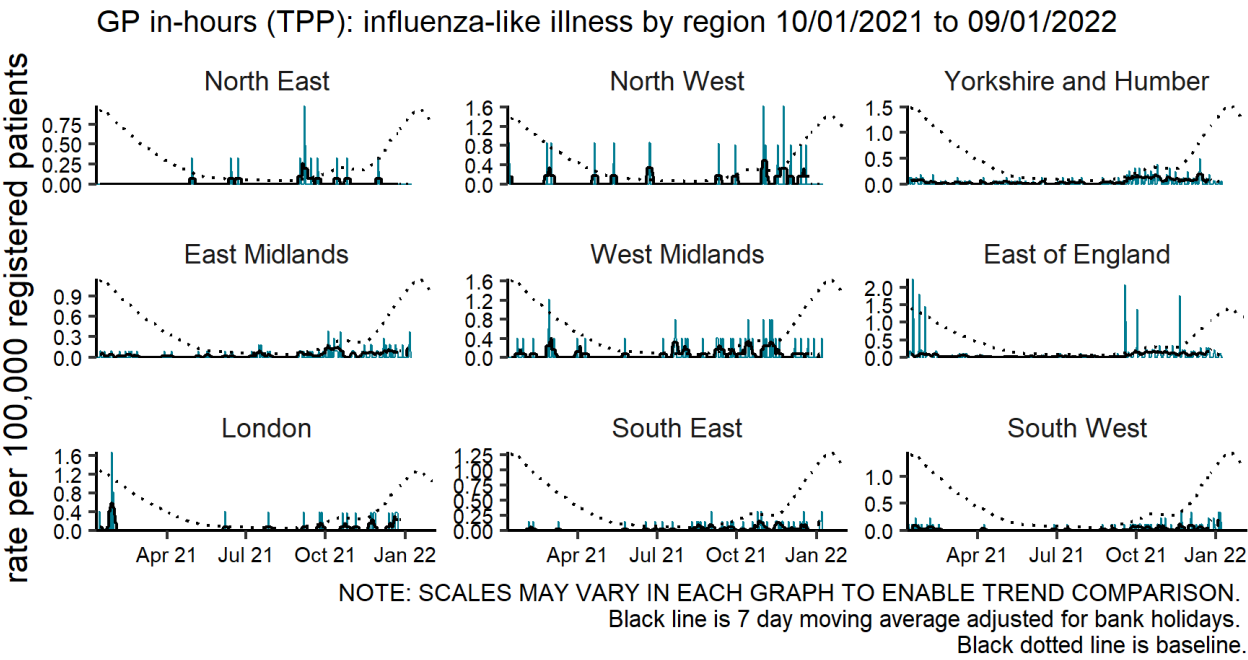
GP in-hours (TPP): influenza-like illness by region 10/01/2021 to 09/01/2022

rate per 100,000 registered patients

North East
0.75
0.50
0.25
0.00

North West
1.6
1.2
0.8
0.4
0.0

Yorkshire and Humber
1.5
1.0
0.5
0.0

East Midlands
0.9
0.6
0.3
0.0

West Midlands
1.6
1.2
0.8
0.4
0.0

East of England
2.0
1.5
1.0
0.5
0.0

London
1.6
1.2
0.8
0.4
0.0

South East
1.25
1.00
0.75
0.50
0.25
0.00

South West
1.0
0.5
0.0

Apr 21 Jul 21 Oct 21 Jan 22
Apr 21 Jul 21 Oct 21 Jan 22
Apr 21 Jul 21 Oct 21 Jan 22

NOTE: SCALES MAY VARY IN EACH GRAPH TO ENABLE TREND COMPARISON.
Black line is 7 day moving average adjusted for bank holidays.
Black dotted line is baseline.